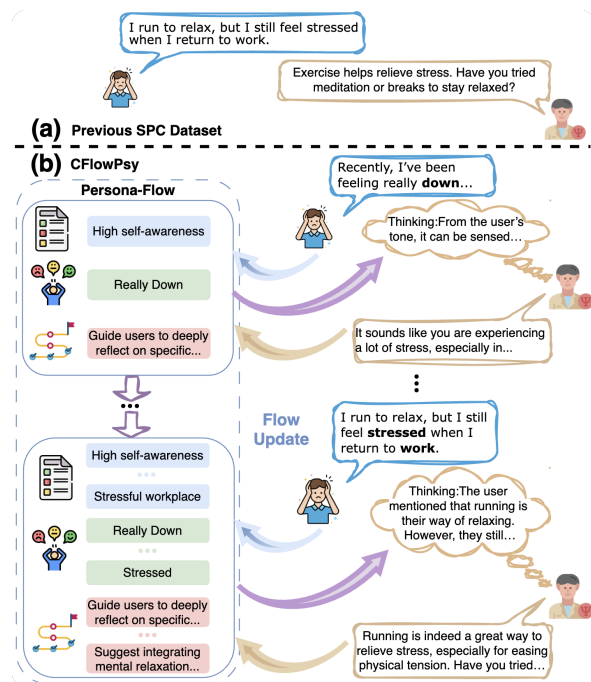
I run to relax, but I still feel stressed when I return to work.

Exercise helps relieve stress. Have you tried meditation or breaks to stay relaxed?

(a) Previous SPC Dataset

(b) CFlowPsy

Persona-Flow

High self-awareness

Really Down

Guide users to deeply reflect on specific...

Recently, I've been feeling really **down**...

Thinking:From the user's tone, it can be sensed...

It sounds like you are experiencing a lot of stress, especially in...

Flow Update

I run to relax, but I still feel **stressed** when I return to **work**.

High self-awareness

Stressful workplace

Really Down

Stressed

Guide users to deeply reflect on specific...

Suggest integrating mental relaxation...

Thinking:The user mentioned that running is their way of relaxing. However, they still...

Running is indeed a great way to relieve stress, especially for easing physical tension. Have you tried...